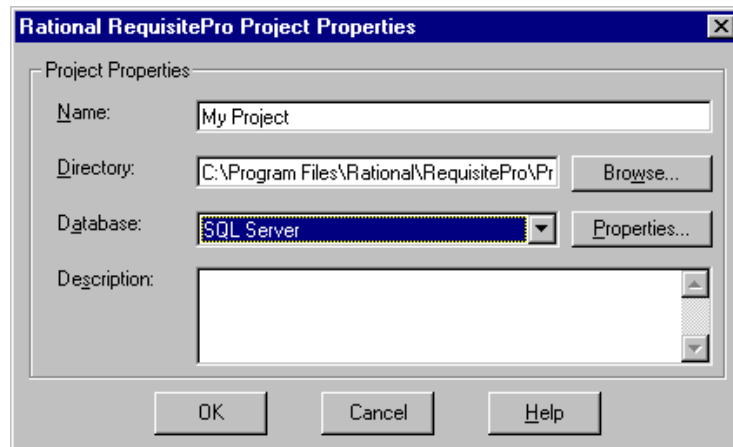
Rational RequisitePro Project Properties

Project Properties

Name: My Project

Directory: C:\Program Files\Rational\RequisitePro\Pr

Browse...

Database: SQL Server

Properties...

Description:

OK

Cancel

Help